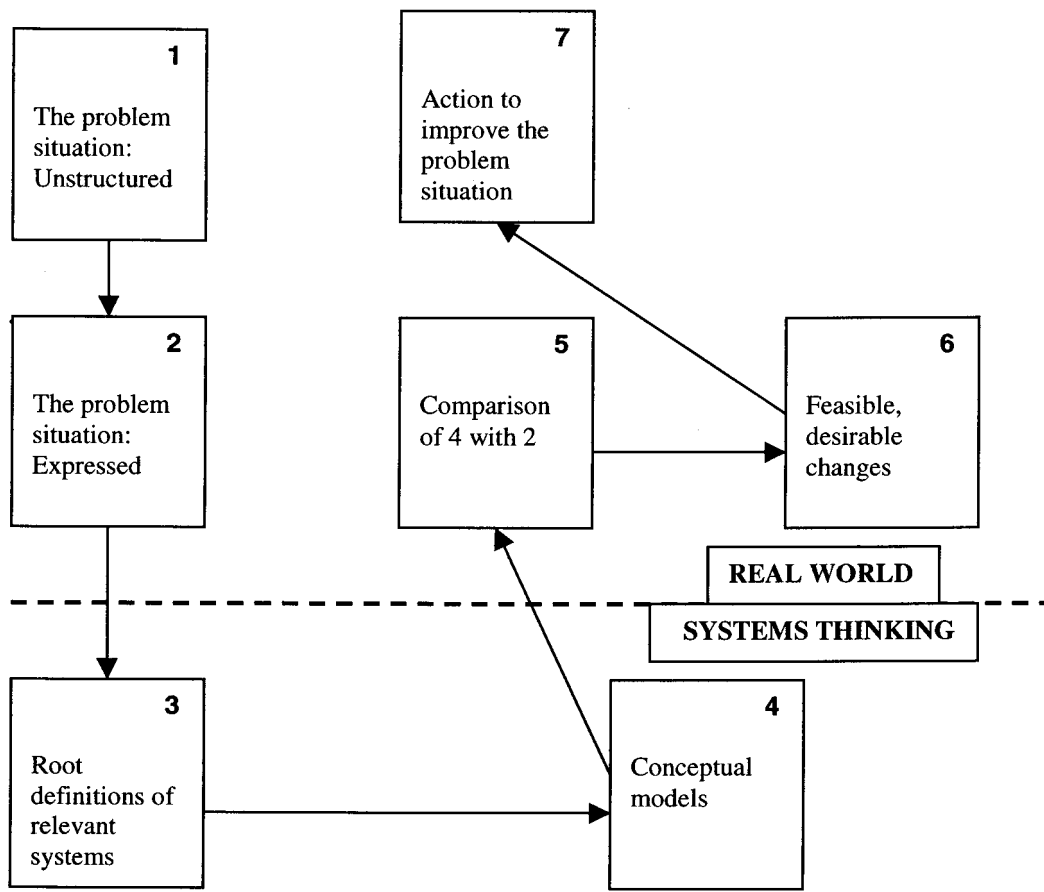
1
The problem situation: Unstructured

7
Action to improve the problem situation

2
The problem situation: Expressed

5
Comparison of 4 with 2

6
Feasible, desirable changes

REAL WORLD

SYSTEMS THINKING

3
Root definitions of relevant systems

4
Conceptual models